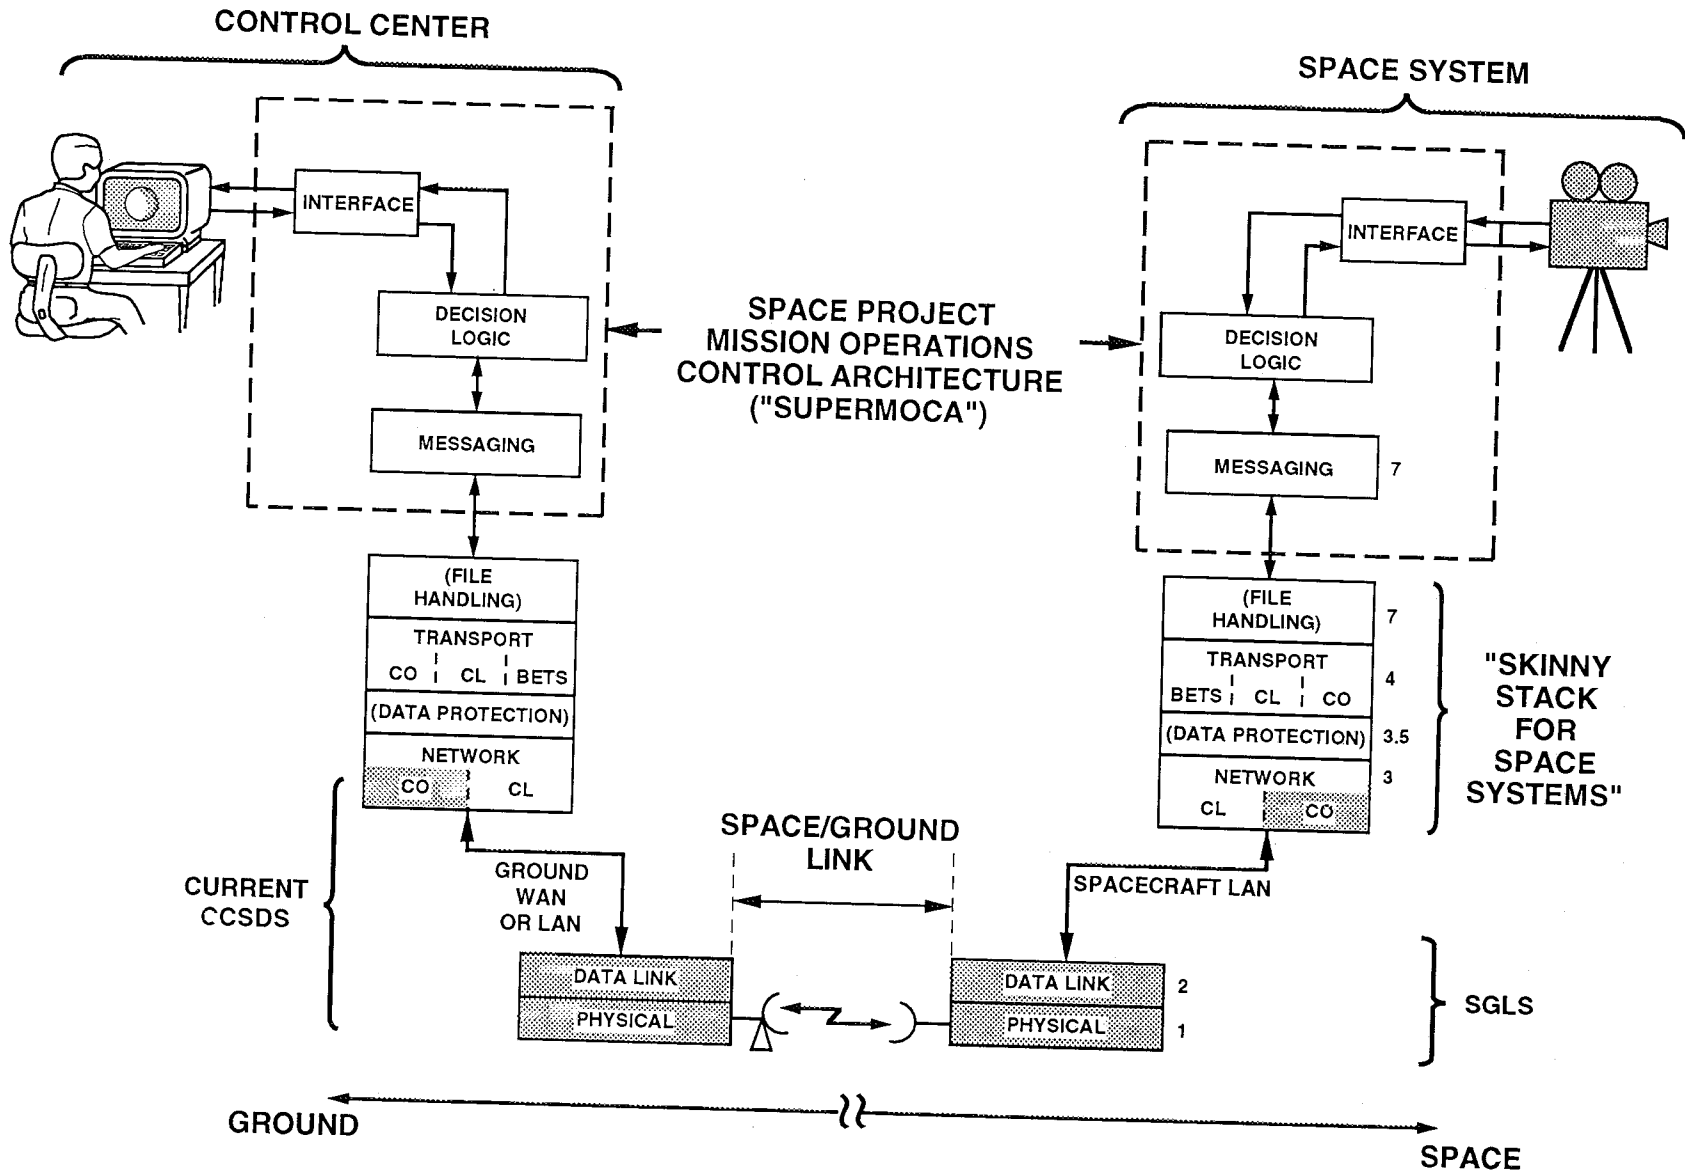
CONTROL CENTER

SPACE SYSTEM

INTERFACE

DECISION LOGIC

MESSAGING

SPACE PROJECT MISSION OPERATIONS CONTROL ARCHITECTURE ("SUPERMOCA")

INTERFACE

DECISION LOGIC

MESSAGING 7

(FILE HANDLING)

TRANSPORT

CO CL BETS

(DATA PROTECTION)

NETWORK

CO CL

(FILE HANDLING) 7

TRANSPORT 4

BETS CL CO

(DATA PROTECTION) 3.5

NETWORK 3

CL CO

"SKINNY STACK FOR SPACE SYSTEMS"

CURRENT CCSDS

GROUND WAN OR LAN

SPACE/GROUND LINK

SPACECRAFT LAN

DATA LINK

PHYSICAL

DATA LINK 2

PHYSICAL 1

SGLS

GROUND

SPACE